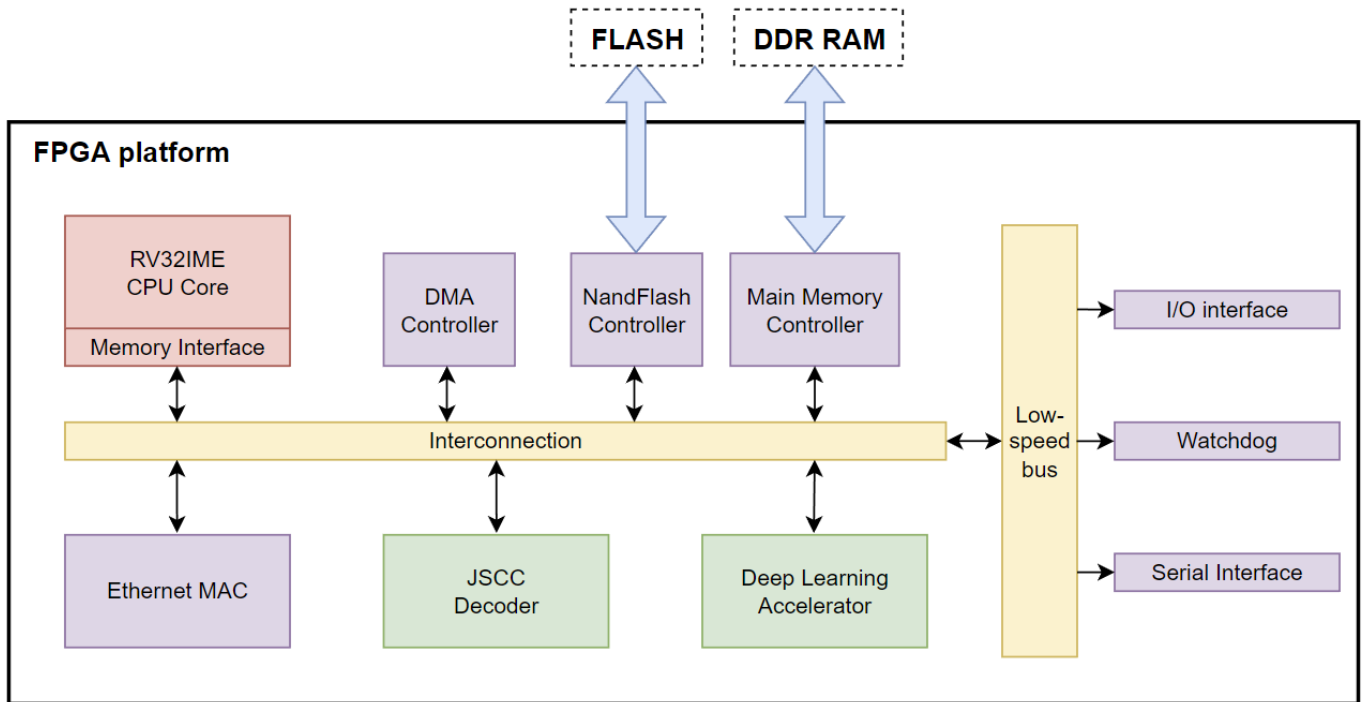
FLASH

DDR RAM

FPGA platform

RV32IME
CPU Core

Memory Interface

DMA
Controller

NandFlash
Controller

Main Memory
Controller

Low-
speed
bus

I/O interface

Watchdog

Serial Interface

Interconnection

Ethernet MAC

JSCC
Decoder

Deep Learning
Accelerator